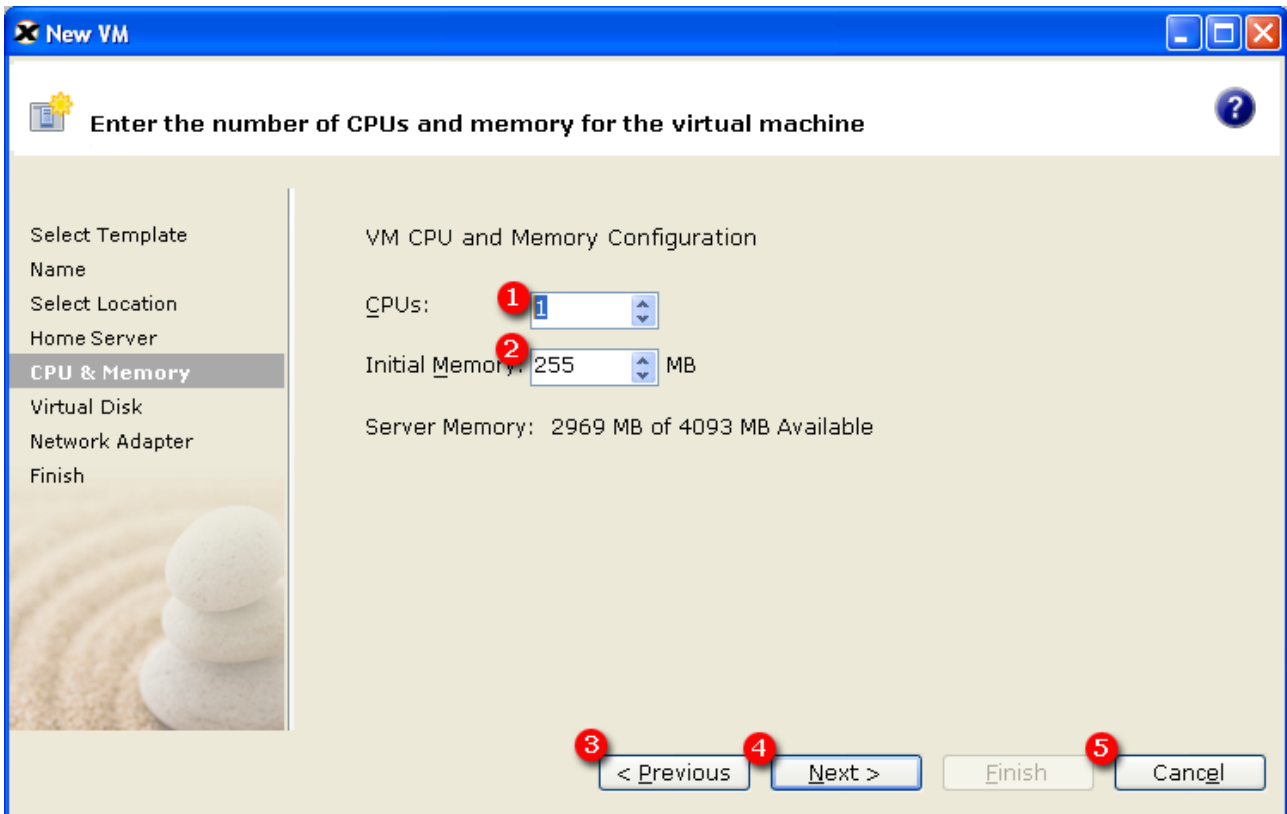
New VM

Enter the number of CPUs and memory for the virtual machine

Select Template
Name
Select Location
Home Server
CPU & Memory
Virtual Disk
Network Adapter
Finish

VM CPU and Memory Configuration

1
CPUs: 1

2
Initial Memory: 255 MB

Server Memory: 2969 MB of 4093 MB Available

3
< Previous
4
Next >
Finish
5
Cancel